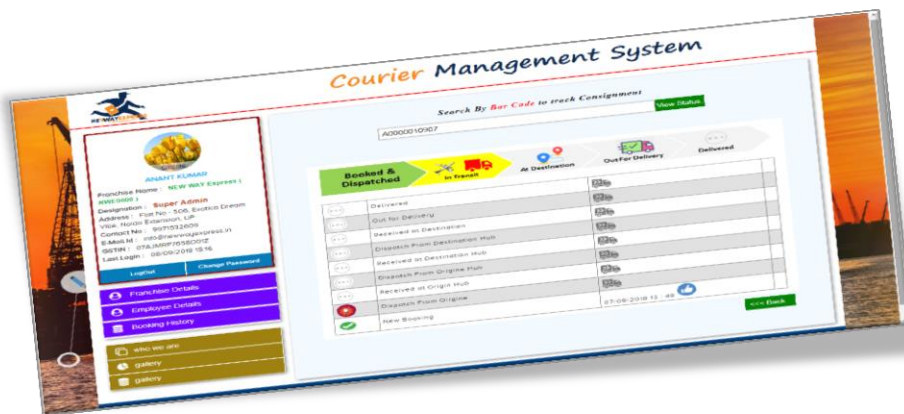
Courier Management System

Search By Bar Code to track Consignment

A00000010907

View Status

ANANT KUMAR

Franchise Name : NEW WAY Express ( NWE0001 )

Designation : Super Admin

Address : Flat No - 506, Exotica Dream Ville, Noida Extension, UP

Contact No : 9971512609

E-Mail Id : info@newwayexpress.in

GSTIN : 07AJMPP7658G012

Last Login : 08/09/2018 15:16

LogOut

Change Password

Franchise Details

Employee Details

Booking History

who we are

gallery

gallery

Booked & Dispatched

In Transit

At Destination

Out For Delivery

Delivered

| | | |
|---|---|---|
| | Delivered | |
| | Out for Delivery | |
| | Received at Destination | |
| | Dispatch From Destination Hub | |
| | Received at Destination Hub | |
| | Dispatch From Origine Hub | |
| | Received at Origin Hub | |
| | Dispatch From Origine | 07-09-2018 12 : 49 |
| | New Booking | |

<< Back